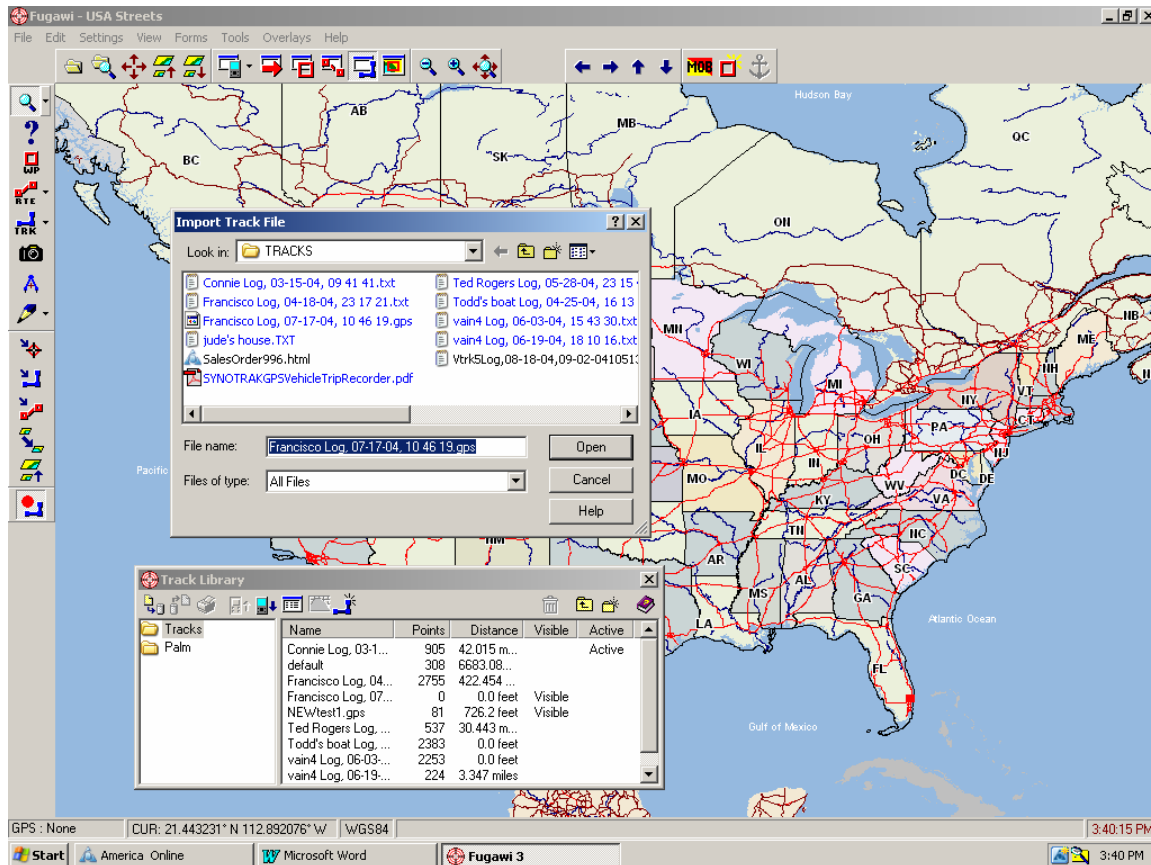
Fugawi - USA Streets

File Edit Settings View Forms Tools Overlays Help

MOB

WP
RTE
TRK

Hudson Bay
AB
MB
QC
BC
SK
ON

Import Track File

Look in: TRACKS

Connie Log, 03-15-04, 09 41 41.txt
Francisco Log, 04-18-04, 23 17 21.txt
Francisco Log, 07-17-04, 10 46 19.gps
jude's house.TXT
SalesOrder996.html
SYNOTRAKGPSVehicleTripRecorder.pdf
Ted Rogers Log, 05-28-04, 23 15
Todd's boat Log, 04-25-04, 16 13
vain4 Log, 06-03-04, 15 43 30.txt
vain4 Log, 06-19-04, 18 10 16.txt
Vtrk5Log,08-18-04,09-02-0410513

File name: Francisco Log, 07-17-04, 10 46 19.gps
Files of type: All Files
Open
Cancel
Help

MN
WI
MI
NB
ME
NH
VT
NY
CT
PA
NJ
IA
IL
IN
OH
DC
DE
MO
KY
WV
VA
TN
NC
AR
SC
MS
AL
GA
LA
FL
Pacific
Atlantic Ocean
Gulf of Mexico

Track Library

Tracks
Palm

| Name | Points | Distance | Visible | Active |
|---|---|---|---|---|
| Connie Log, 03-1... | 905 | 42.015 m... | | Active |
| default | 308 | 6683.08... | | |
| Francisco Log, 04... | 2755 | 422.454 ... | | |
| Francisco Log, 07... | 0 | 0.0 feet | Visible | |
| NEWtest1.gps | 81 | 726.2 feet | Visible | |
| Ted Rogers Log, ... | 537 | 30.443 m... | | |
| Todd's boat Log, ... | 2383 | 0.0 feet | | |
| vain4 Log, 06-03-... | 2253 | 0.0 feet | | |
| vain4 Log, 06-19-... | 224 | 3.347 miles | | |

GPS : None   CUR: 21.443231° N 112.892076° W   WGS84   3:40:15 PM

Start   America Online   Microsoft Word   Fugawi 3   3:40 PM